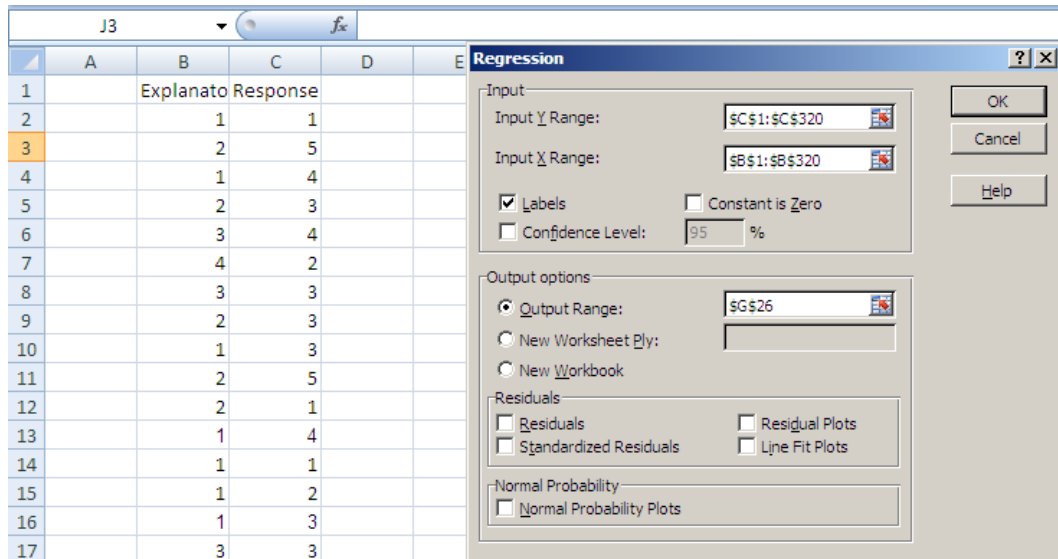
J3 $f_x$

| | A | B | C | D | E |
|---|---|---|---|---|---|
| 1 | | Explanato | Response | | |
| 2 | | 1 | 1 | | |
| 3 | | 2 | 5 | | |
| 4 | | 1 | 4 | | |
| 5 | | 2 | 3 | | |
| 6 | | 3 | 4 | | |
| 7 | | 4 | 2 | | |
| 8 | | 3 | 3 | | |
| 9 | | 2 | 3 | | |
| 10 | | 1 | 3 | | |
| 11 | | 2 | 5 | | |
| 12 | | 2 | 1 | | |
| 13 | | 1 | 4 | | |
| 14 | | 1 | 1 | | |
| 15 | | 1 | 2 | | |
| 16 | | 1 | 3 | | |
| 17 | | 3 | 3 | | |

Regression ? X

Input
Input Y Range: $C$1:$C$320
Input X Range: $B$1:$B$320
Labels
Constant is Zero
Confidence Level: 95 %

OK
Cancel
Help

Output options
Output Range: $G$26
New Worksheet Ply:
New Workbook

Residuals
Residuals
Standardized Residuals
Residual Plots
Line Fit Plots

Normal Probability
Normal Probability Plots